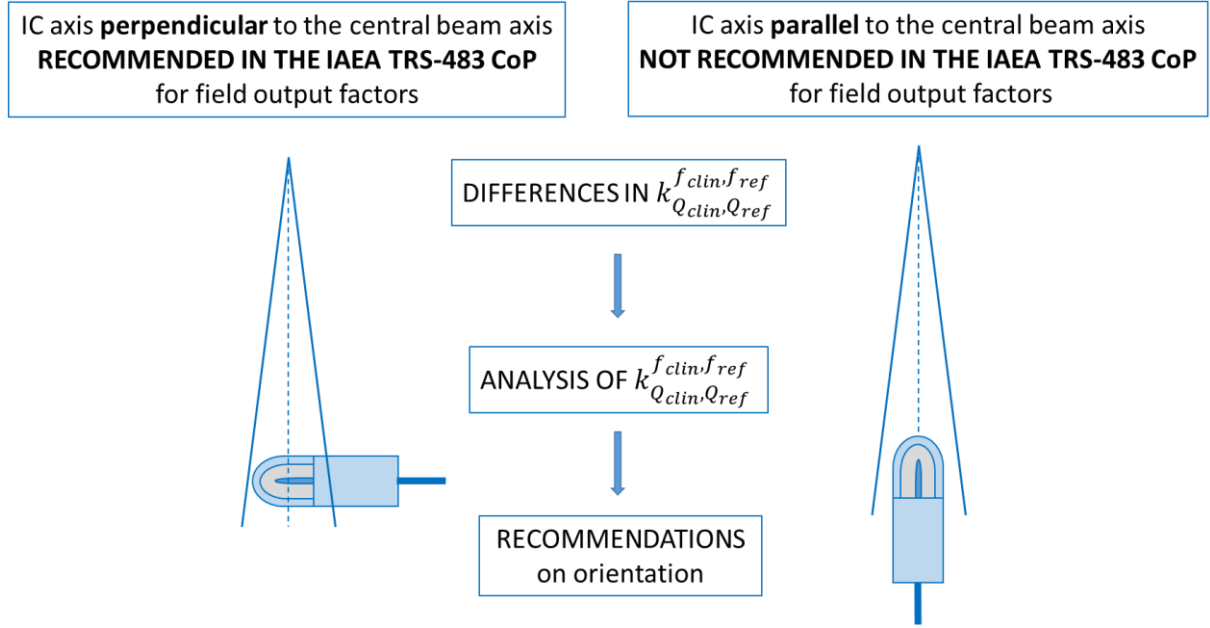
IC axis **perpendicular** to the central beam axis
**RECOMMENDED IN THE IAEA TRS-483 CoP**
for field output factors

IC axis **parallel** to the central beam axis
**NOT RECOMMENDED IN THE IAEA TRS-483 CoP**
for field output factors

DIFFERENCES IN $k_{Q_{clin},Q_{ref}}^{f_{clin},f_{ref}}$

ANALYSIS OF $k_{Q_{clin},Q_{ref}}^{f_{clin},f_{ref}}$

RECOMMENDATIONS
on orientation